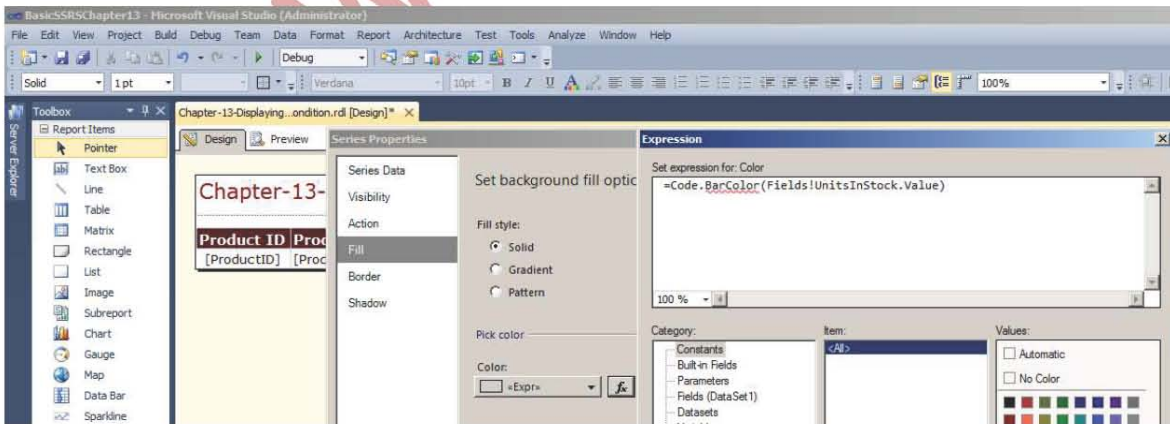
BasicSSRSChapter13 - Microsoft Visual Studio (Administrator)

File Edit View Project Build Debug Team Data Format Report Architecture Test Tools Analyze Window Help

Debug

Solid 1 pt Verdana 10pt B I U 100%

Toolbox

Server Explorer

Report Items

Pointer

Text Box

Line

Table

Matrix

Rectangle

List

Image

Subreport

Chart

Gauge

Map

Data Bar

Sparkline

Chapter-13-Displaying...ondition.rdl [Design]*

Design Preview

Chapter-13-

Product ID Prod

[ProductID] [Proc

Series Properties

Series Data

Visibility

Action

Fill

Border

Shadow

Set background fill optic

Fill style:

Solid

Gradient

Pattern

Pick color

Color:

«Expr»

Expression

Set expression for: Color

=Code.BarColor(Fields!UnitsInStock.Value)

100 %

Category:

Constants

Built-in Fields

Parameters

Fields (DataSet1)

Datasets

Item:

<All>

Values:

Automatic

No Color